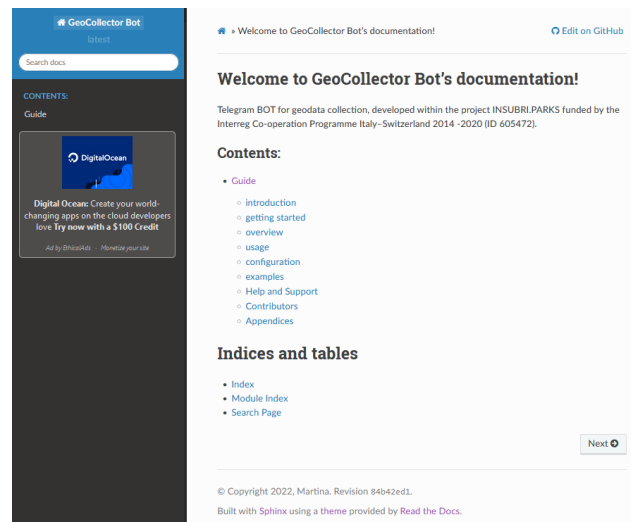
GeoCollector Bot
latest

Search docs

CONTENTS:

Guide

DigitalOcean

Digital Ocean: Create your world-changing apps on the cloud developers love Try now with a $100 Credit

Ad by EthicalAds · Monetize your site

» Welcome to GeoCollector Bot's documentation!

Edit on GitHub

Welcome to GeoCollector Bot's documentation!

Telegram BOT for geodata collection, developed within the project INSUBRI.PARKS funded by the Interreg Co-operation Programme Italy–Switzerland 2014 -2020 (ID 605472).

Contents:

- Guide
  - introduction
  - getting started
  - overview
  - usage
  - configuration
  - examples
  - Help and Support
  - Contributors
  - Appendices

Indices and tables

- Index
- Module Index
- Search Page

Next

© Copyright 2022, Martina. Revision 84b42ed1.

Built with Sphinx using a theme provided by Read the Docs.